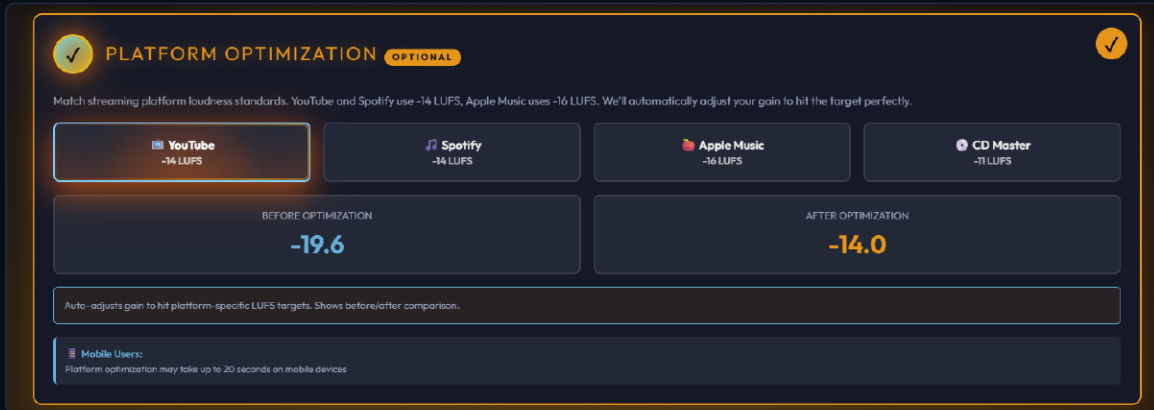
✓ PLATFORM OPTIMIZATION OPTIONAL

✓

Match streaming platform loudness standards. YouTube and Spotify use -14 LUFS, Apple Music uses -16 LUFS. We'll automatically adjust your gain to hit the target perfectly.

YouTube
-14 LUFS

Spotify
-14 LUFS

Apple Music
-16 LUFS

CD Master
-11 LUFS

BEFORE OPTIMIZATION
-19.6

AFTER OPTIMIZATION
-14.0

Auto-adjusts gain to hit platform-specific LUFS targets. Shows before/after comparison.

Mobile Users:
Platform optimization may take up to 20 seconds on mobile devices